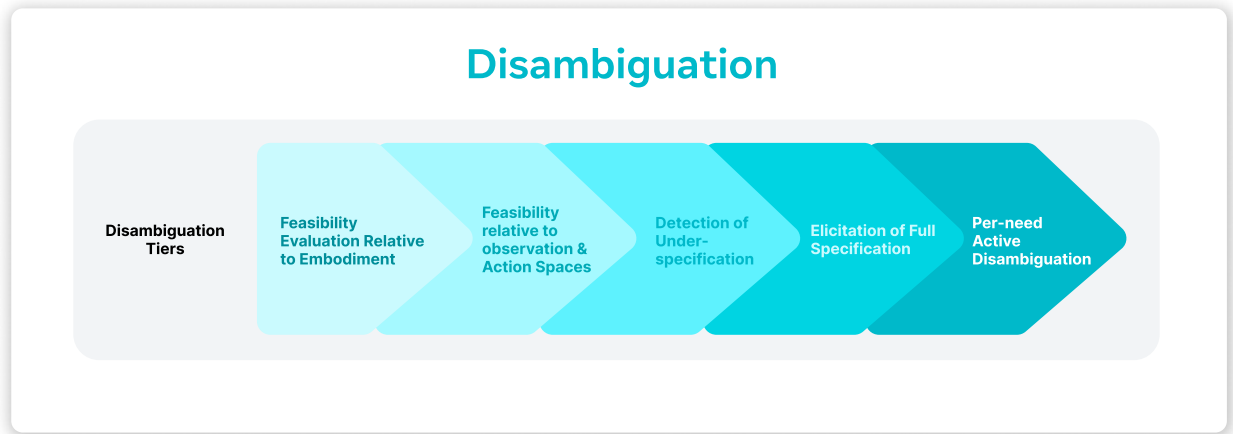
Disambiguation

Disambiguation Tiers

Feasibility Evaluation Relative to Embodiment

Feasibility relative to observation & Action Spaces

Detection of Under-specification

Elicitation of Full Specification

Per-need Active Disambiguation